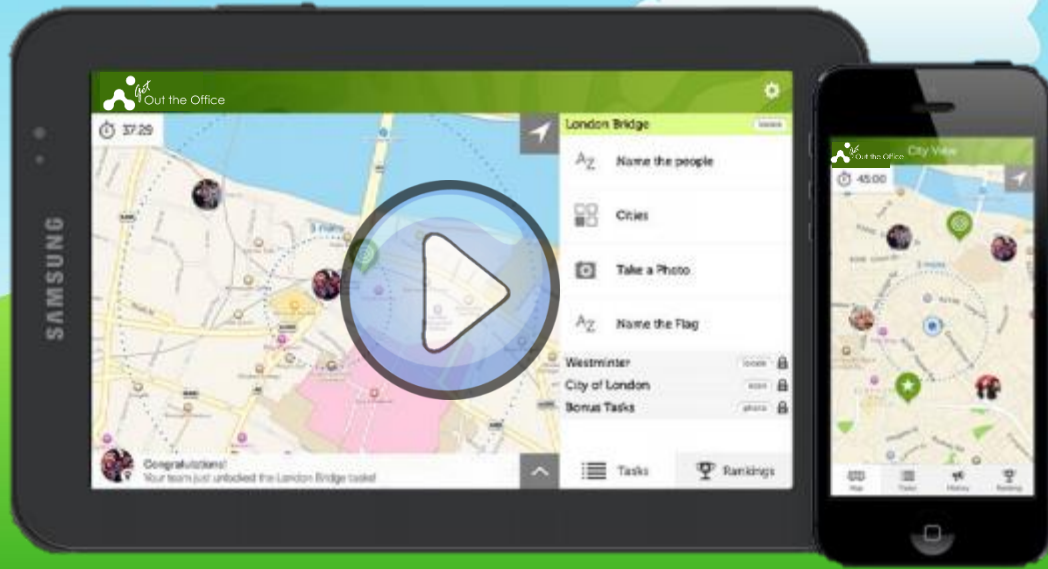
SAMSUNG

Get Out the Office

37:29

London Bridge

Name the people

Cities

Take a Photo

Name the Flag

Westminter

City of London

Bonus Tasks

Congratulations!
Your team just unlocked the London Bridge tasks!

Tasks

Rankings

Get Out the Office City View

45:00

Map

Tasks

History

Ranking